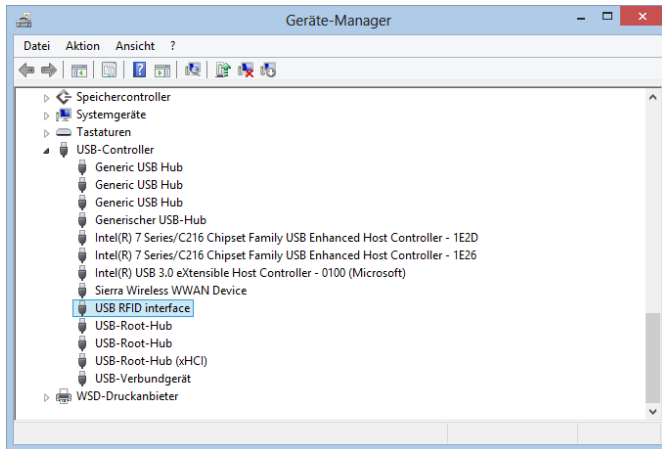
Geräte-Manager

Datei Aktion Ansicht ?

Speichercontroller
Systemgeräte
Tastaturen
USB-Controller
Generic USB Hub
Generic USB Hub
Generic USB Hub
Generischer USB-Hub
Intel(R) 7 Series/C216 Chipset Family USB Enhanced Host Controller - 1E2D
Intel(R) 7 Series/C216 Chipset Family USB Enhanced Host Controller - 1E26
Intel(R) USB 3.0 eXtensible Host Controller - 0100 (Microsoft)
Sierra Wireless WWAN Device
USB RFID interface
USB-Root-Hub
USB-Root-Hub
USB-Root-Hub (xHCI)
USB-Verbundgerät
WSD-Druckanbieter